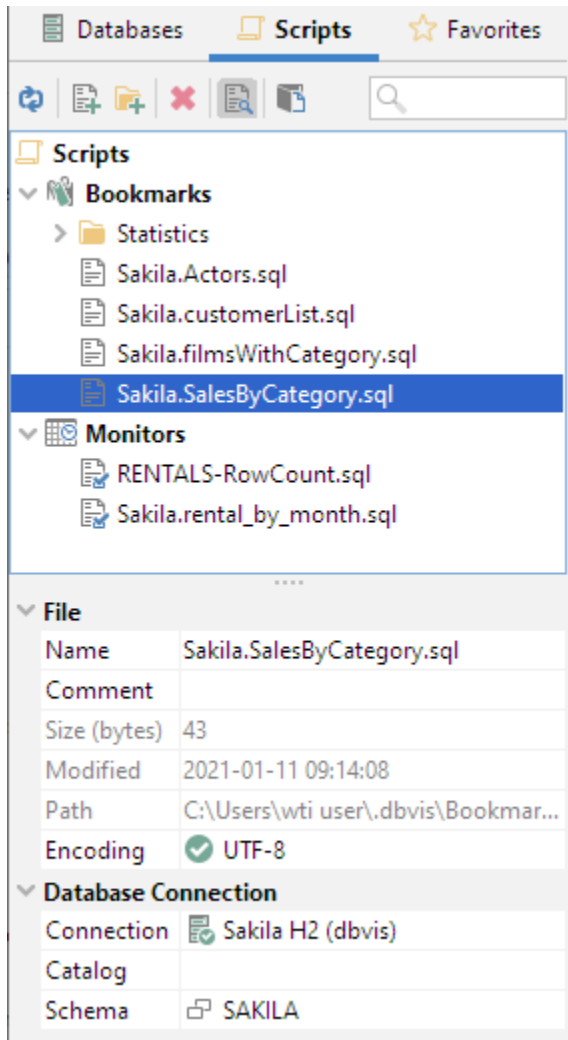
Databases Scripts Favorites

Scripts
Bookmarks
Statistics
Sakila.Actors.sql
Sakila.customerList.sql
Sakila.filmsWithCategory.sql
Sakila.SalesByCategory.sql
Monitors
RENTALS-RowCount.sql
Sakila.rental_by_month.sql

File

| | |
|---|---|
| Name | Sakila.SalesByCategory.sql |
| Comment | |
| Size (bytes) | 43 |
| Modified | 2021-01-11 09:14:08 |
| Path | C:\Users\wti user\.dbvis\Bookmar... |
| Encoding | UTF-8 |

Database Connection

| | |
|---|---|
| Connection | Sakila H2 (dbvis) |
| Catalog | |
| Schema | SAKILA |